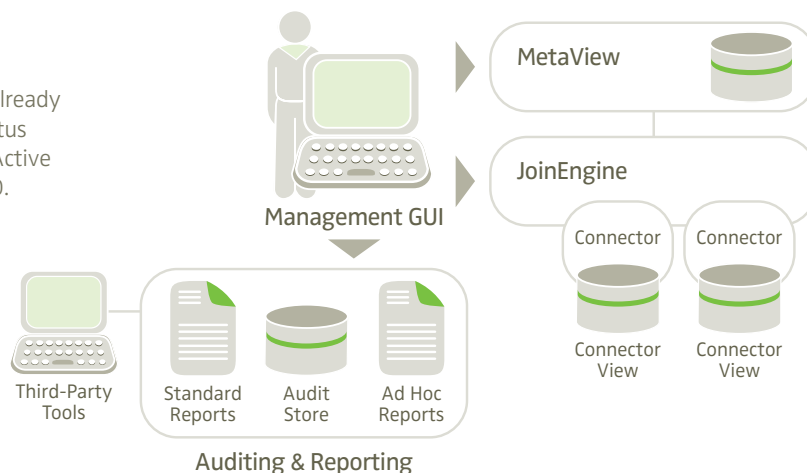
lready
tus
Active
).

MetaView

JoinEngine

Connector

Connector

Connector View

Connector View

Management GUI

Third-Party Tools

Standard Reports

Audit Store

Ad Hoc Reports

Auditing & Reporting